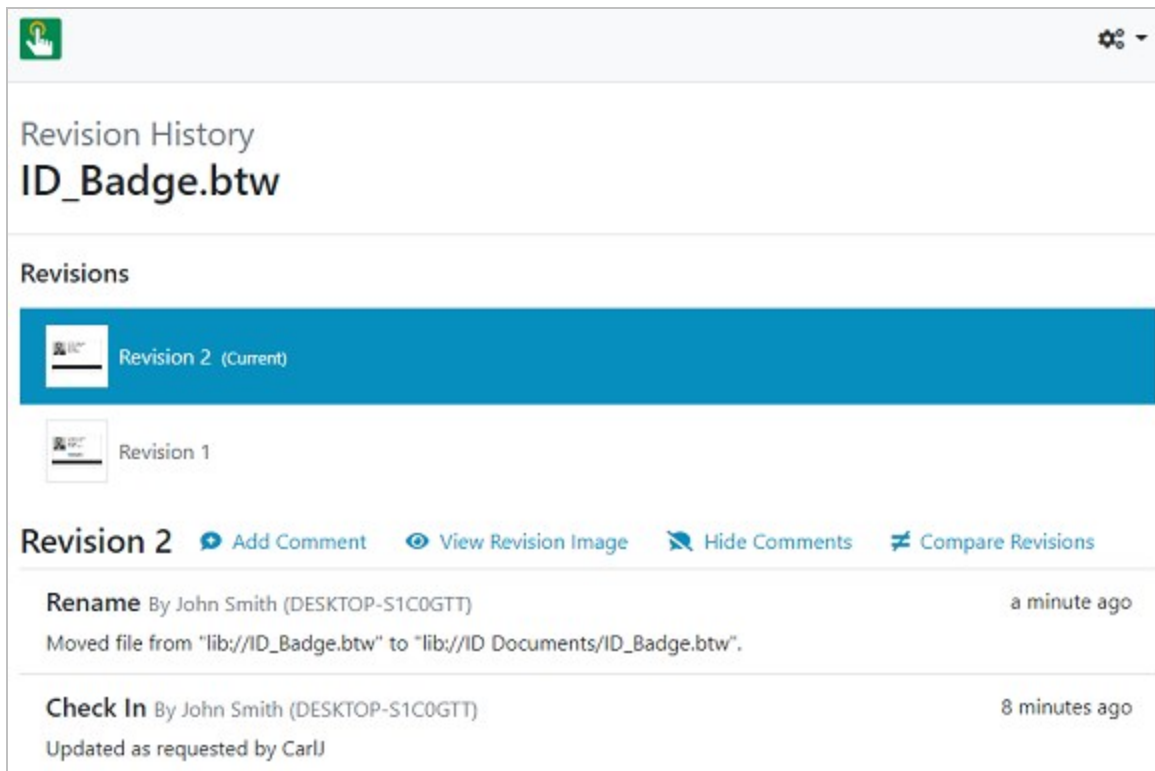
Revision History
ID_Badge.btw

Revisions

Revision 2 (Current)

Revision 1

Revision 2 Add Comment View Revision Image Hide Comments Compare Revisions

Rename By John Smith (DESKTOP-S1C0GTT) a minute ago
Moved file from "lib://ID_Badge.btw" to "lib://ID Documents/ID_Badge.btw".

Check In By John Smith (DESKTOP-S1C0GTT) 8 minutes ago
Updated as requested by CarlJ